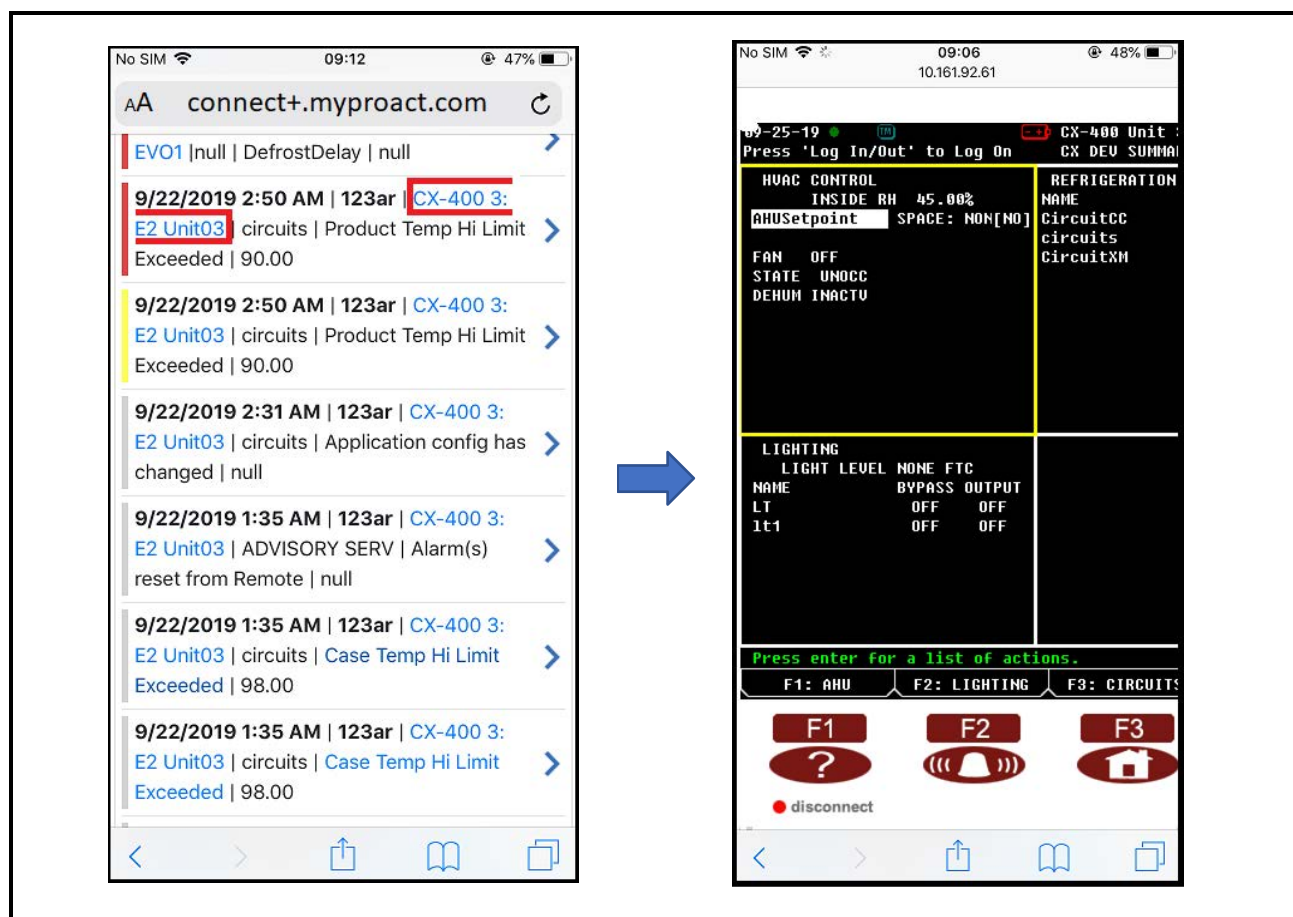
No SIM 09:12 47%

AA connect+.myproact.com

EVO1 |null | DefrostDelay | null

9/22/2019 2:50 AM | 123ar | CX-400 3: E2 Unit03 | circuits | Product Temp Hi Limit Exceeded | 90.00

9/22/2019 2:50 AM | 123ar | CX-400 3: E2 Unit03 | circuits | Product Temp Hi Limit Exceeded | 90.00

9/22/2019 2:31 AM | 123ar | CX-400 3: E2 Unit03 | circuits | Application config has changed | null

9/22/2019 1:35 AM | 123ar | CX-400 3: E2 Unit03 | ADVISORY SERV | Alarm(s) reset from Remote | null

9/22/2019 1:35 AM | 123ar | CX-400 3: E2 Unit03 | circuits | Case Temp Hi Limit Exceeded | 98.00

9/22/2019 1:35 AM | 123ar | CX-400 3: E2 Unit03 | circuits | Case Temp Hi Limit Exceeded | 98.00

No SIM 09:06 48%
10.161.92.61

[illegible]9-25-19 CX-400 Unit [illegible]
Press 'Log In/Out' to Log On CX DEV SUMMA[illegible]

HVAC CONTROL
INSIDE RH 45.00%
AHUSetpoint SPACE: NON[NO]
FAN OFF
STATE UNOCC
DEHUM INACTV

REFRIGERATION
NAME
CircuitCC
circuits
CircuitXM

LIGHTING
LIGHT LEVEL NONE FTC
NAME BYPASS OUTPUT
LT OFF OFF
1t1 OFF OFF

Press enter for a list of actions.
F1: AHU F2: LIGHTING F3: CIRCUIT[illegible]

F1 F2 F3

disconnect